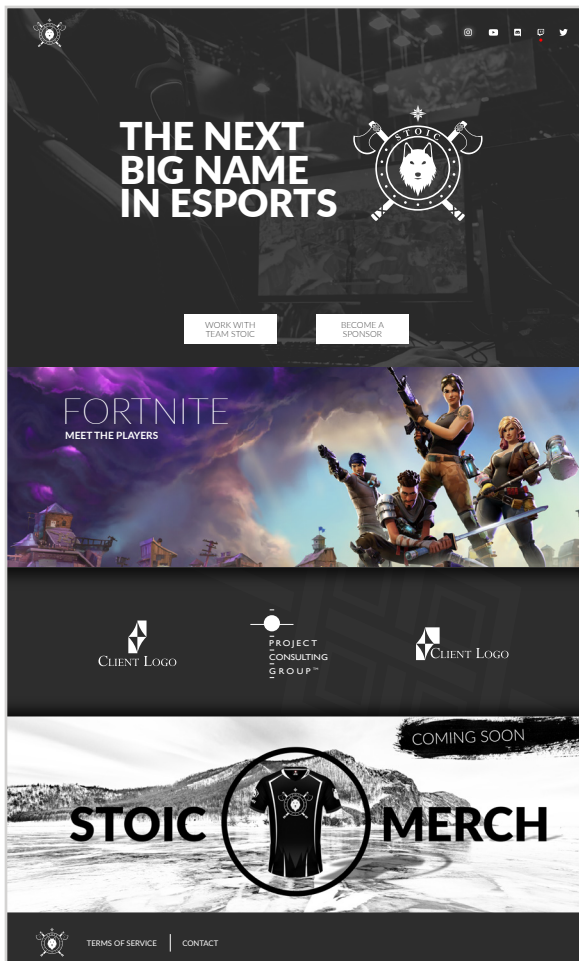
THE NEXT BIG NAME IN ESPORTS

STOIC

WORK WITH TEAM STOIC

BECOME A SPONSOR

FORTNITE
MEET THE PLAYERS

CLIENT LOGO

PROJECT CONSULTING GROUP™

CLIENT LOGO

COMING SOON

STOIC MERCH

TERMS OF SERVICE | CONTACT